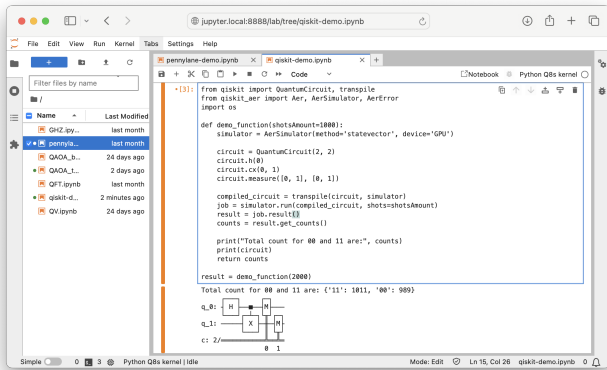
jupyter.local:8888/lab/tree/qiskit-demo.ipynb

File Edit View Run Kernel Tabs Settings Help

Filter files by name

/

Name ^ Last Modified
GHZ.ipy... last month
pennyla... last month
QAOA_b... 24 days ago
QAOA_l... 2 days ago
QFT.ipynb last month
qiskit-d... 2 minutes ago
QV.ipynb 24 days ago

pennylane-demo.ipynb × qiskit-demo.ipynb × +

Code

Notebook Python Q8s kernel

•[3]: from qiskit import QuantumCircuit, transpile
from qiskit_aer import Aer, AerSimulator, AerError
import os

def demo_function(shotsAmount=1000):
    simulator = AerSimulator(method='statevector', device='GPU')

    circuit = QuantumCircuit(2, 2)
    circuit.h(0)
    circuit.cx(0, 1)
    circuit.measure([0, 1], [0, 1])

    compiled_circuit = transpile(circuit, simulator)
    job = simulator.run(compiled_circuit, shots=shotsAmount)
    result = job.result()
    counts = result.get_counts()

    print("Total count for 00 and 11 are:", counts)
    print(circuit)
    return counts

result = demo_function(2000)

Total count for 00 and 11 are: {'11': 1011, '00': 989}

q_0: H M
q_1: X M
c: 2/ 0 1

Simple 0 3 Python Q8s kernel | Idle Mode: Edit Ln 15, Col 26 qiskit-demo.ipynb 1